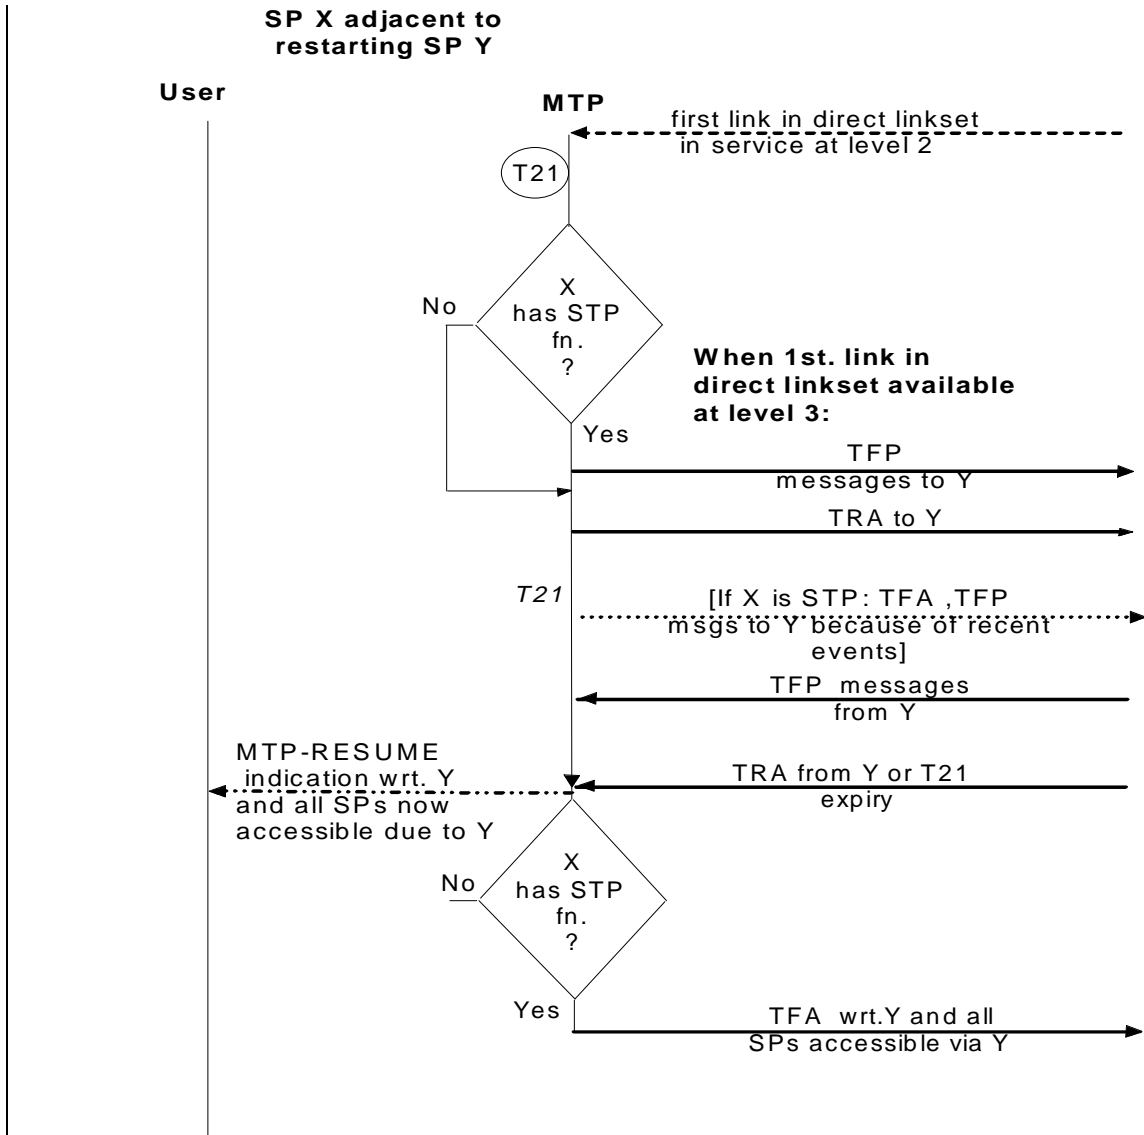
SP X adjacent to restarting SP Y

User

MTP

first link in direct linkset in service at level 2

T21

X has STP fn. ?

No

When 1st. link in direct linkset available at level 3:

Yes

TFP messages to Y

TRA to Y

T21

[If X is STP: TFA ,TFP msgs to Y because of recent events]

TFP messages from Y

MTP-RESUME indication wrt. Y and all SPs now accessible due to Y

TRA from Y or T21 expiry

X has STP fn. ?

No

Yes

TFA wrt.Y and all SPs accessible via Y